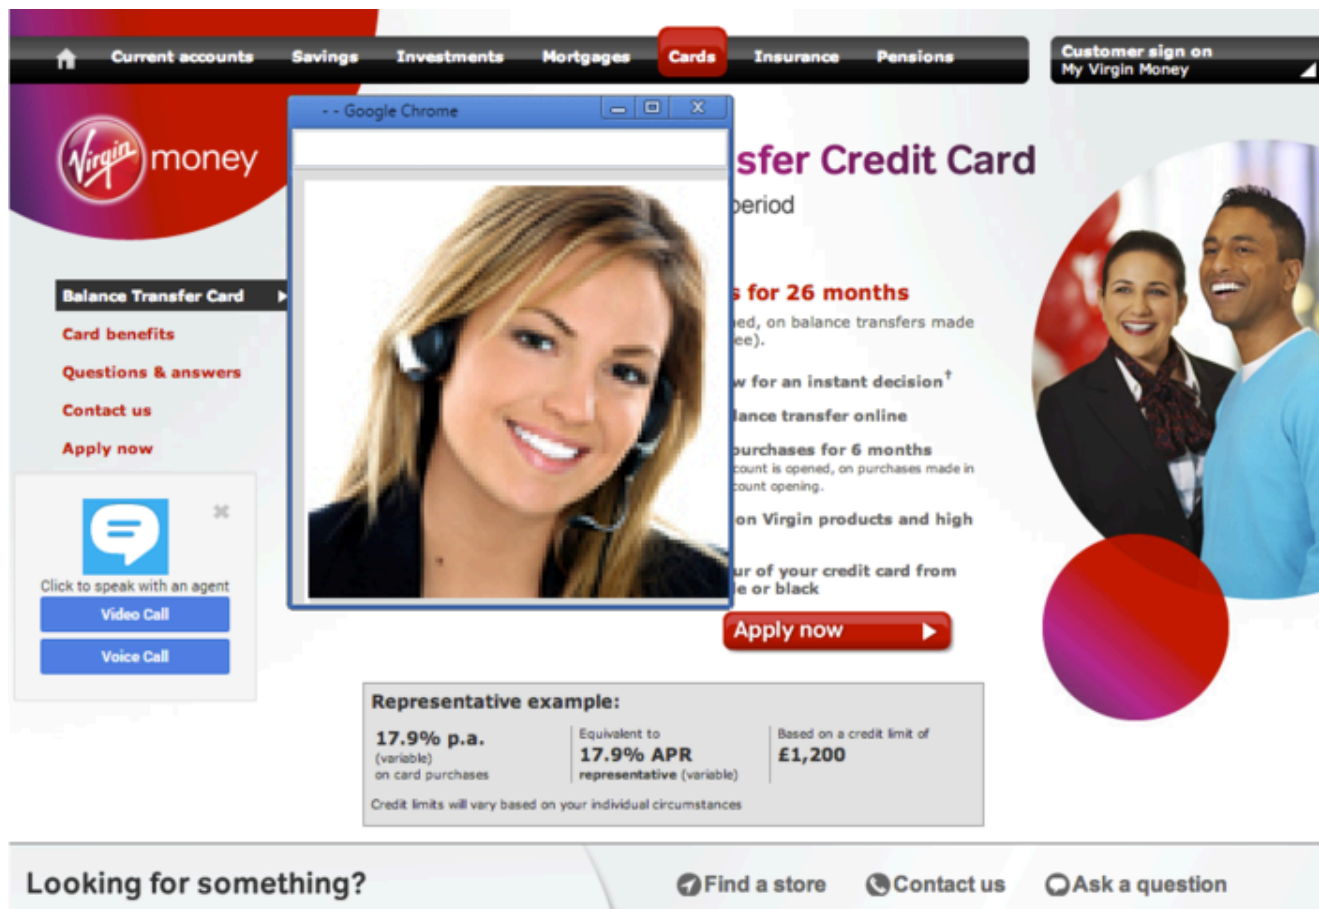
Current accounts Savings Investments Mortgages Cards Insurance Pensions

Customer sign on
My Virgin Money

Virgin money

- - Google Chrome

sfer Credit Card
period

s for 26 months
ed, on balance transfers made
ee).

w for an instant decision†

lance transfer online

purchases for 6 months
count is opened, on purchases made in
count opening.

on Virgin products and high

ur of your credit card from
e or black

Apply now

Balance Transfer Card
Card benefits
Questions & answers
Contact us
Apply now

Click to speak with an agent
Video Call
Voice Call

Representative example:

17.9% p.a.
(variable)
on card purchases

Equivalent to
17.9% APR
representative (variable)

Based on a credit limit of
£1,200

Credit limits will vary based on your individual circumstances

Looking for something?
Find a store
Contact us
Ask a question